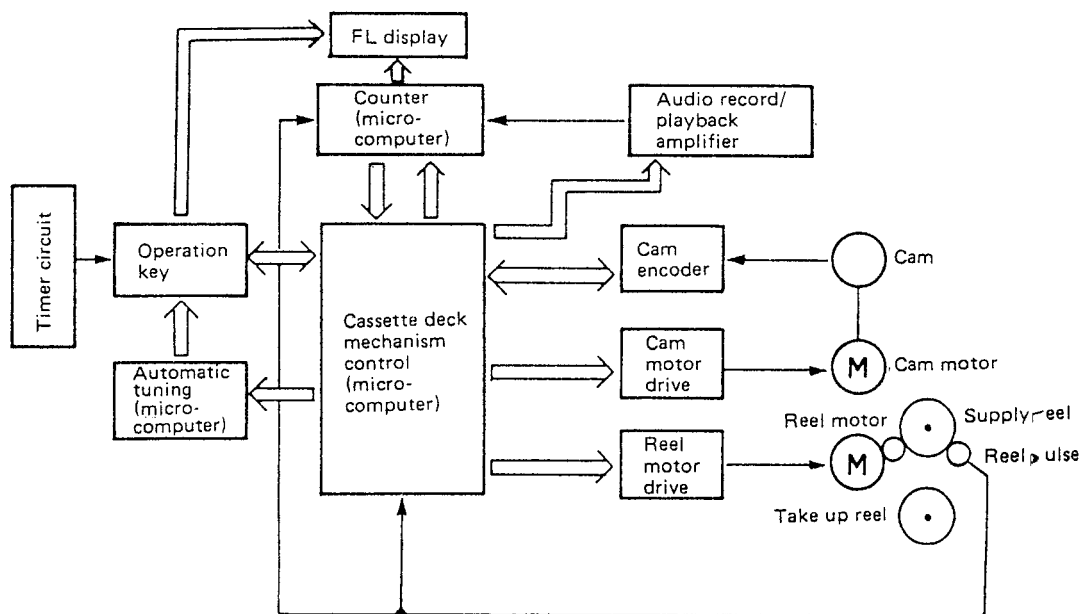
FL display

Counter (micro-computer)

Audio record/ playback amplifier

Timer circuit

Operation key

Cassette deck mechanism control (micro-computer)

Cam encoder

Cam

Automatic tuning (micro-computer)

Cam motor drive

M

Cam motor

Reel motor

Supply reel

Reel motor drive

M

Reel pulse

Take up reel